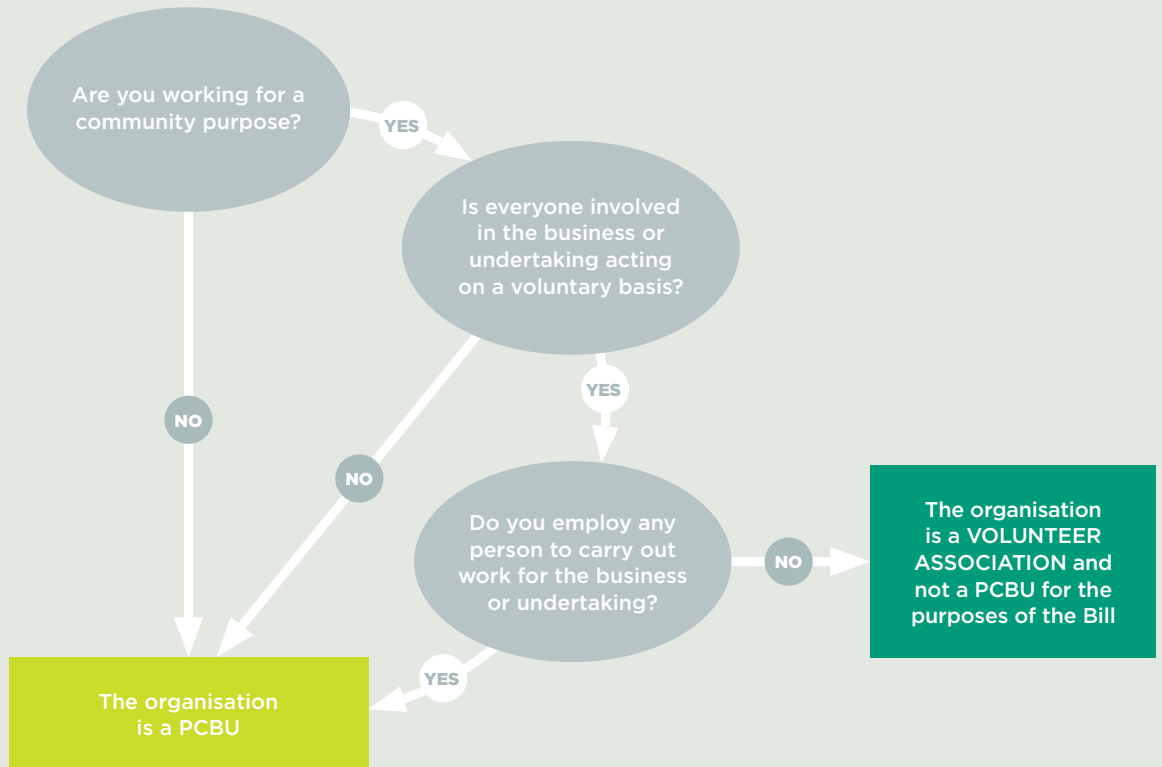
Are you working for a community purpose?

YES

Is everyone involved in the business or undertaking acting on a voluntary basis?

NO

NO

YES

Do you employ any person to carry out work for the business or undertaking?

NO

The organisation is a VOLUNTEER ASSOCIATION and not a PCBU for the purposes of the Bill

YES

The organisation is a PCBU